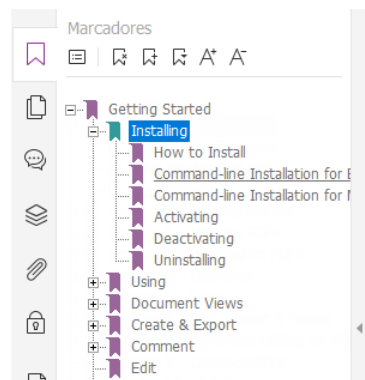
Marcadores

Getting Started
Installing
How to Install
Command-line Installation for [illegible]
Command-line Installation for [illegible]
Activating
Deactivating
Uninstalling
Using
Document Views
Create & Export
Comment
Edit